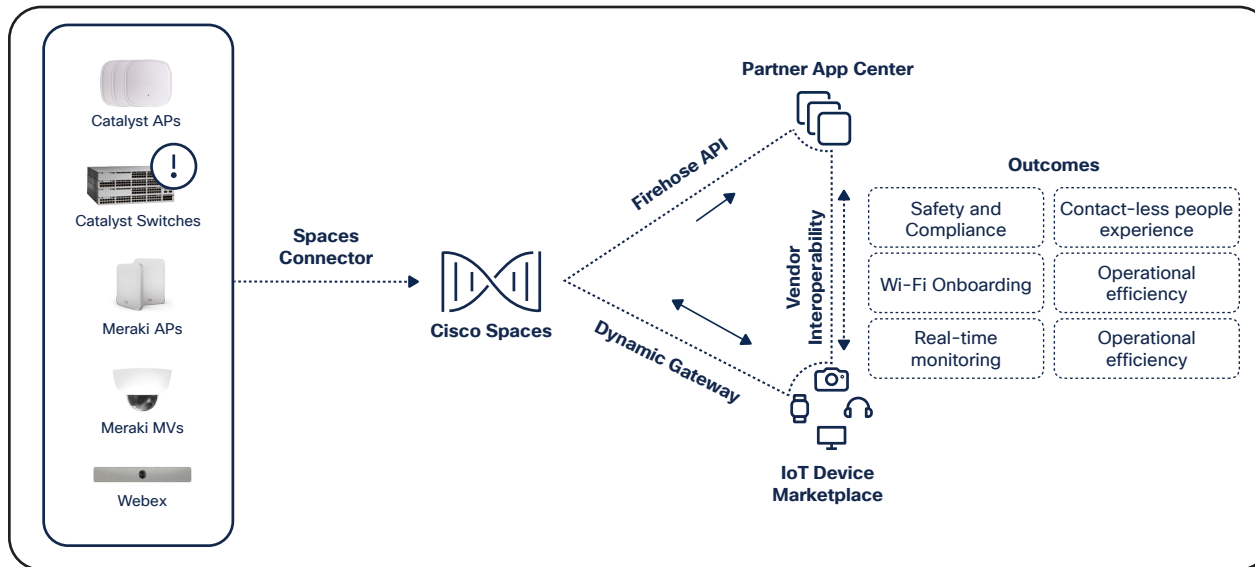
Catalyst APs

Catalyst Switches

Meraki APs

Meraki MVs

Webex

Spaces Connector

Cisco Spaces

Firehose API

Dynamic Gateway

Partner App Center

Vendor Interoperability

IoT Device Marketplace

Outcomes

| Safety and Compliance | Contact-less people experience |
|---|---|
| Wi-Fi Onboarding | Operational efficiency |
| Real-time monitoring | Operational efficiency |